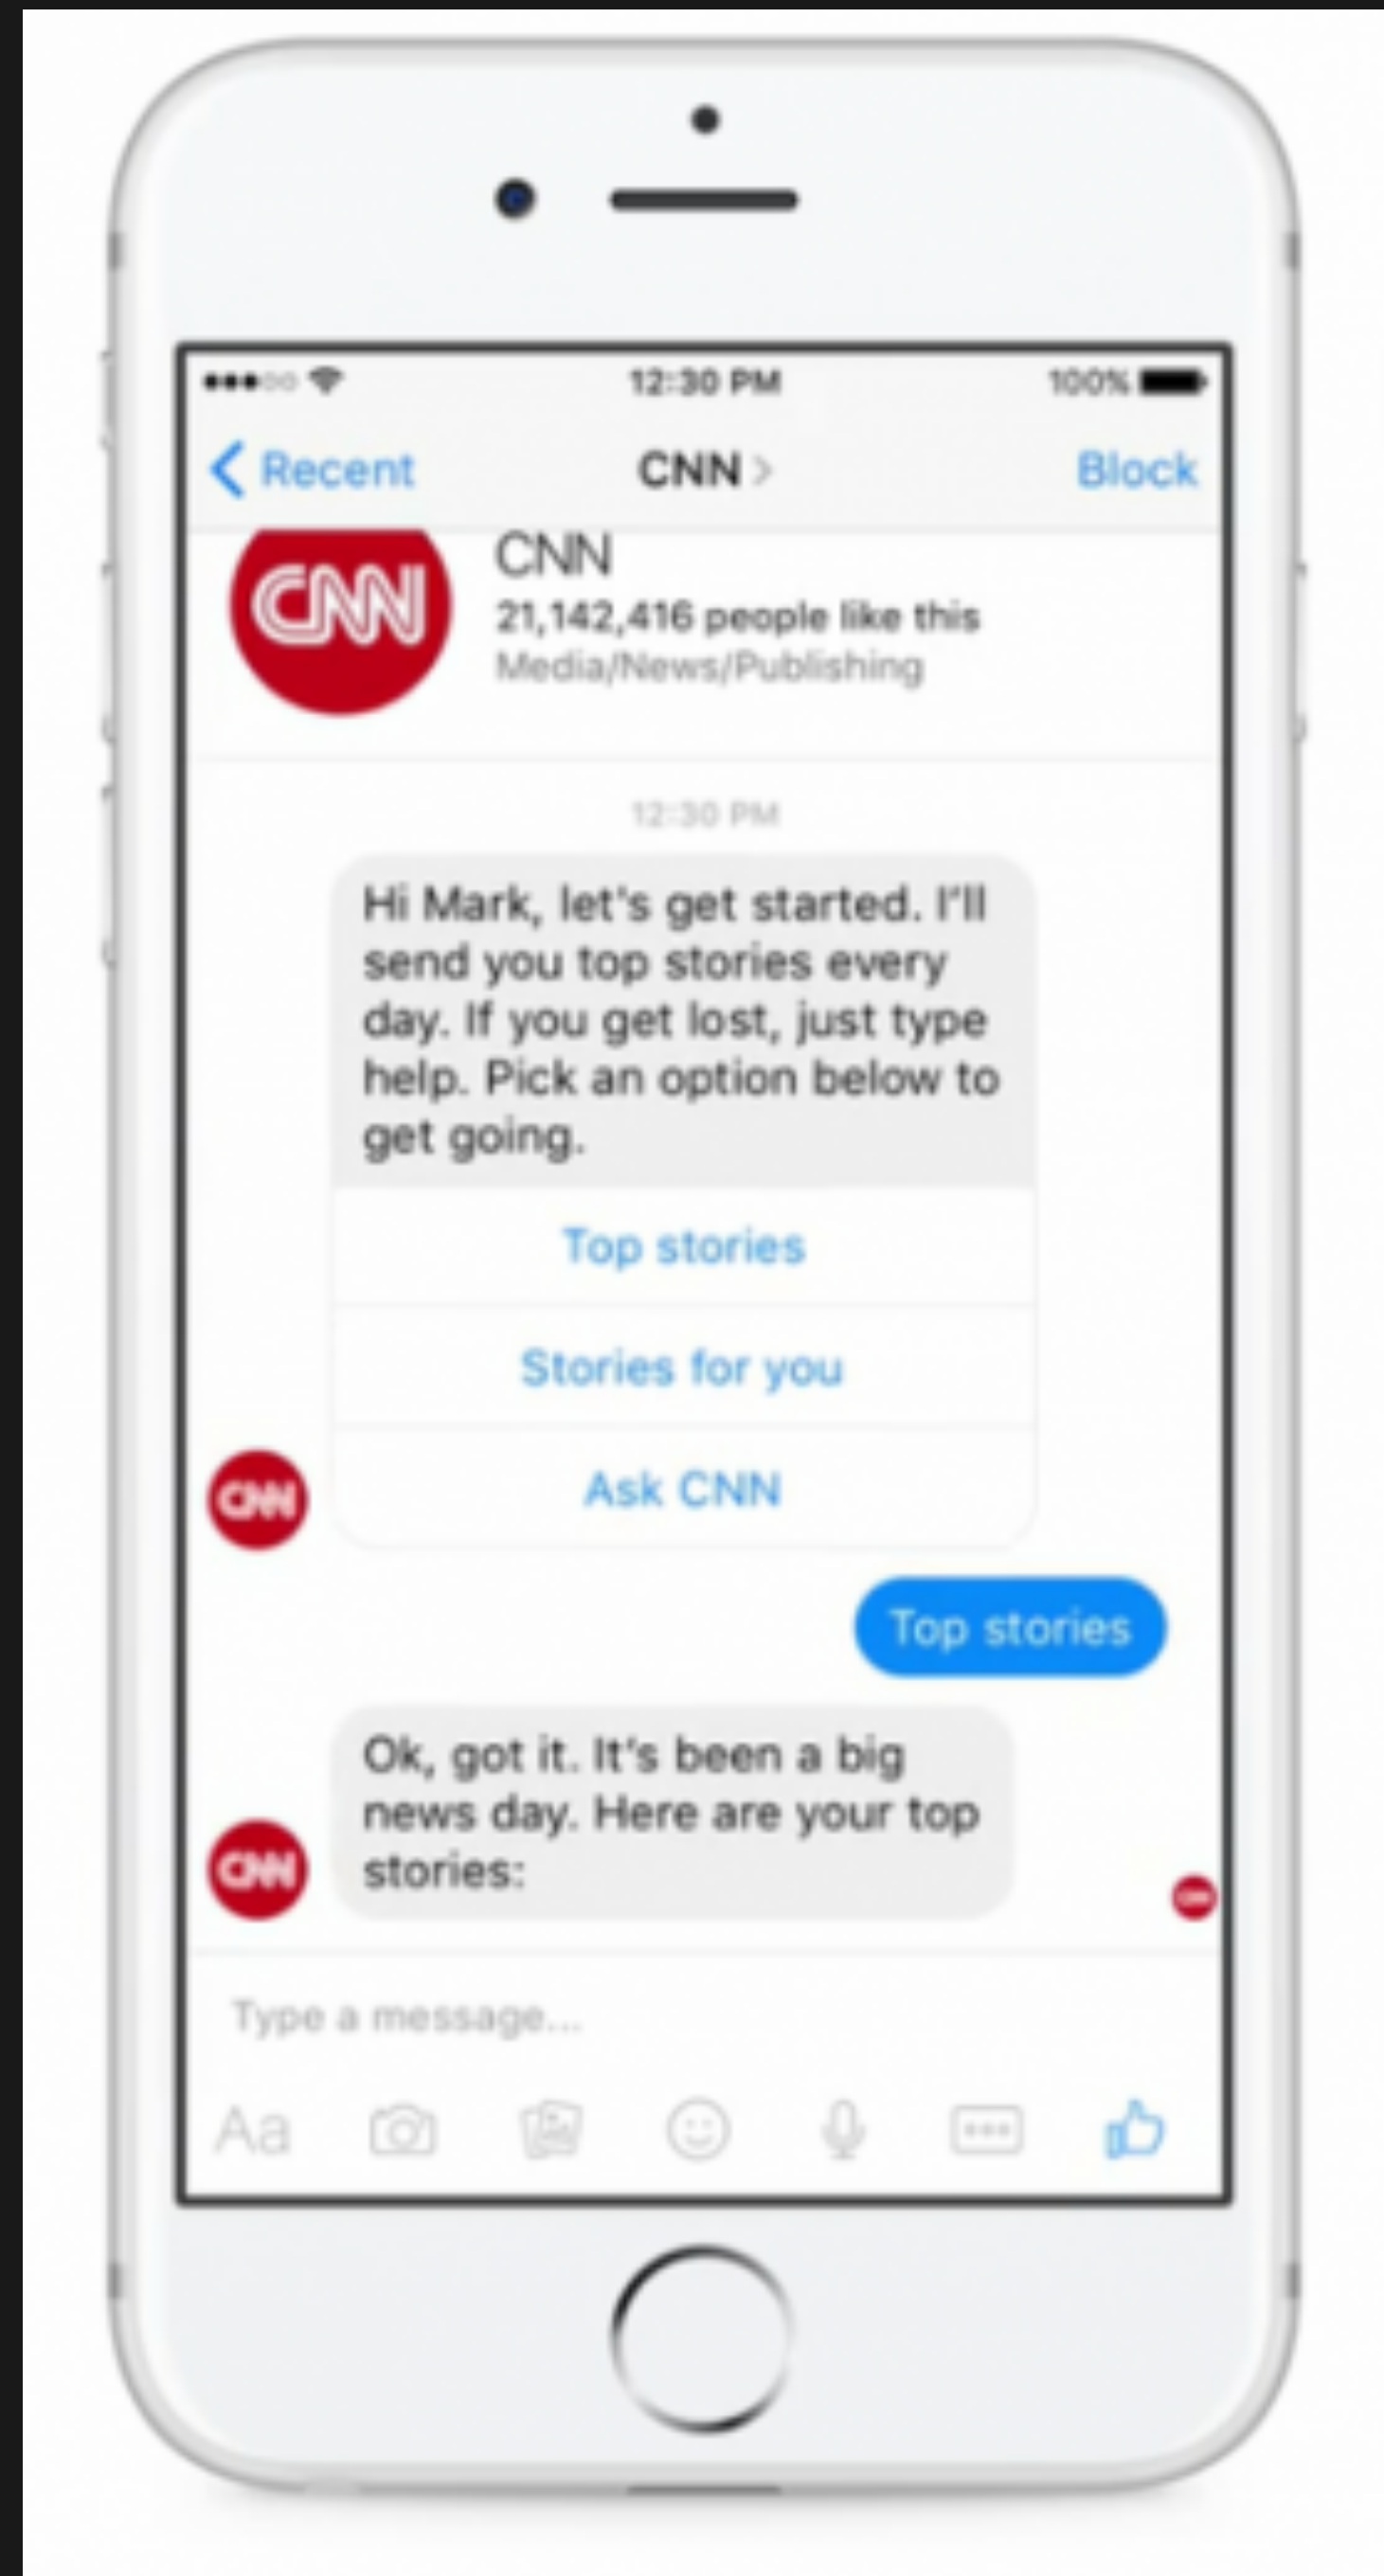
12:30 PM
100%

Recent
CNN
Block

CNN
CNN
21,142,416 people like this
Media/News/Publishing

12:30 PM

Hi Mark, let's get started. I'll send you top stories every day. If you get lost, just type help. Pick an option below to get going.

Top stories

Stories for you

Ask CNN

CNN

Top stories

Ok, got it. It's been a big news day. Here are your top stories:

CNN

Type a message...

Aa